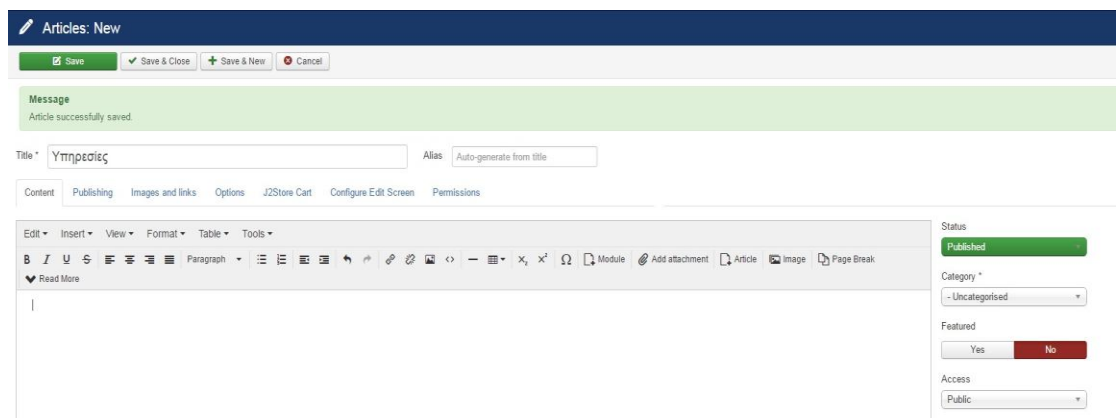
Articles: New

Save | Save & Close | Save & New | Cancel

Message
Article successfully saved.

Title * Υπηρεσίες

Alias Auto-generate from title

Content | Publishing | Images and links | Options | J2Store Cart | Configure Edit Screen | Permissions

Edit ▾ Insert ▾ View ▾ Format ▾ Table ▾ Tools ▾

B I U S Paragraph ▾ $x_2$ $x^2$ Ω Module Add attachment Article Image Page Break

Read More

Status
Published

Category *
- Uncategorised

Featured
Yes | No

Access
Public